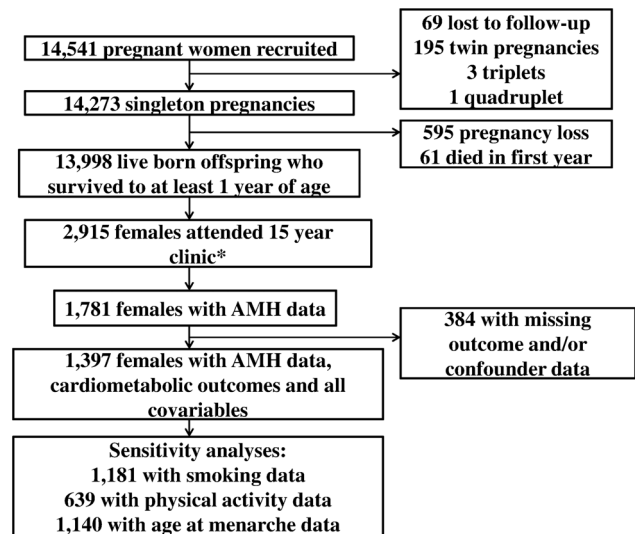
14,541 pregnant women recruited

69 lost to follow-up
195 twin pregnancies
3 triplets
1 quadruplet

14,273 singleton pregnancies

595 pregnancy loss
61 died in first year

13,998 live born offspring who survived to at least 1 year of age

2,915 females attended 15 year clinic*

1,781 females with AMH data

384 with missing outcome and/or confounder data

1,397 females with AMH data, cardiometabolic outcomes and all covariables

Sensitivity analyses:
1,181 with smoking data
639 with physical activity data
1,140 with age at menarche data